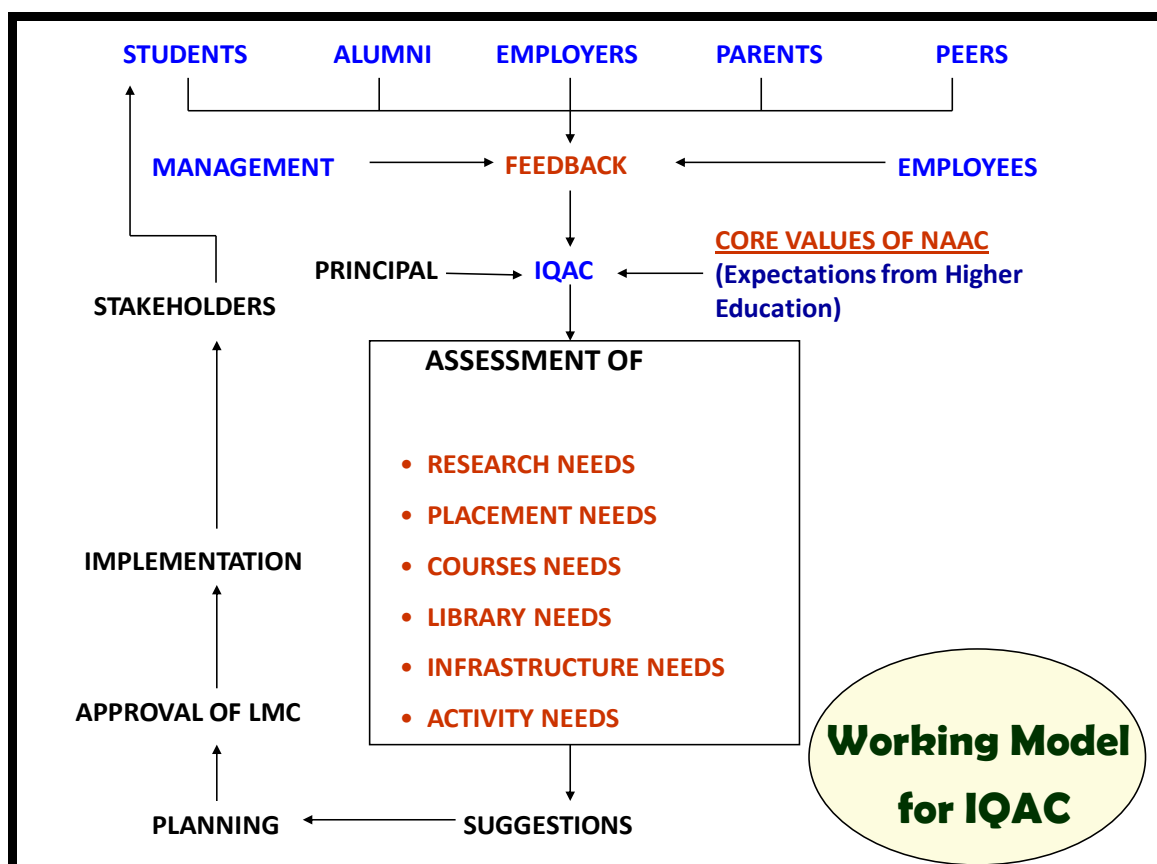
STUDENTS ALUMNI EMPLOYERS PARENTS PEERS

MANAGEMENT FEEDBACK EMPLOYEES

PRINCIPAL IQAC

CORE VALUES OF NAAC
(Expectations from Higher Education)

STAKEHOLDERS

ASSESSMENT OF

- RESEARCH NEEDS
- PLACEMENT NEEDS
- COURSES NEEDS
- LIBRARY NEEDS
- INFRASTRUCTURE NEEDS
- ACTIVITY NEEDS

IMPLEMENTATION

APPROVAL OF LMC

PLANNING

SUGGESTIONS

Working Model for IQAC